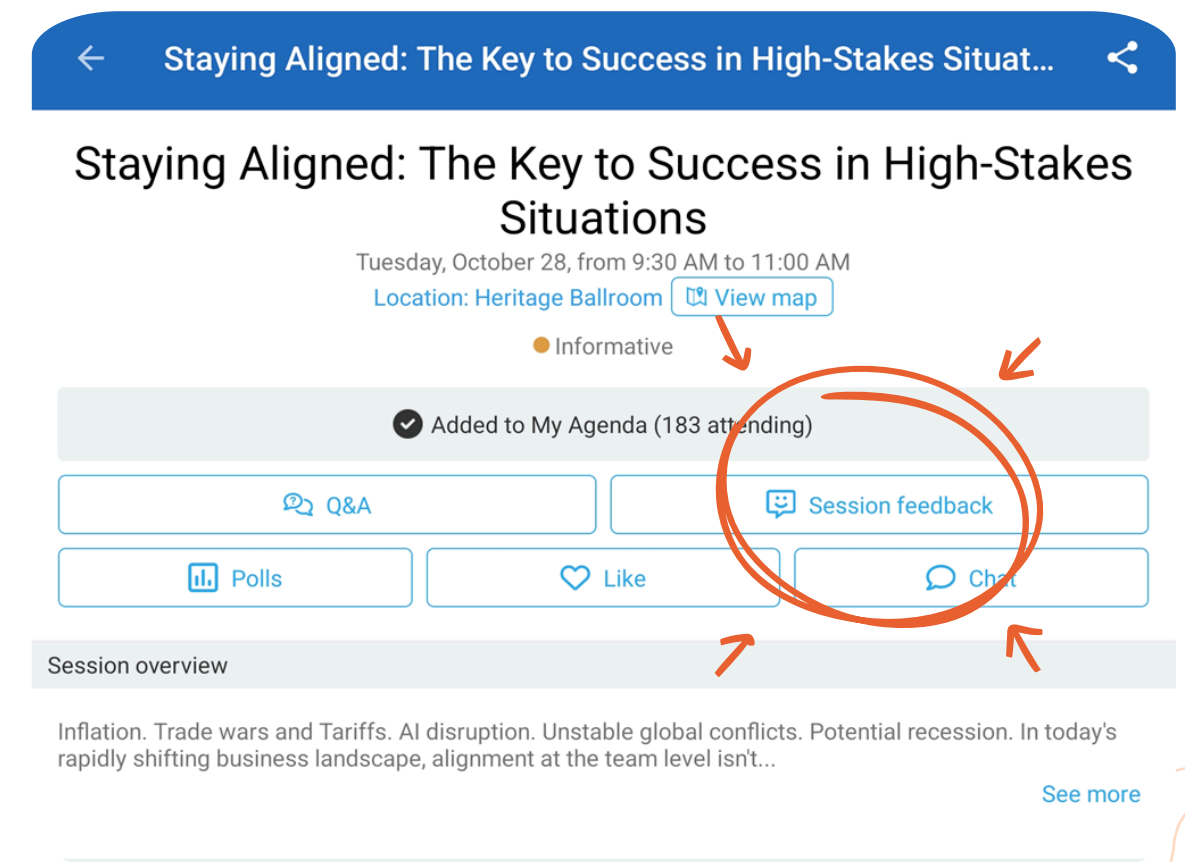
Staying Aligned: The Key to Success in High-Stakes Situat...

Staying Aligned: The Key to Success in High-Stakes Situations

Tuesday, October 28, from 9:30 AM to 11:00 AM

Location: Heritage Ballroom View map

Informative

Added to My Agenda (183 attending)

Q&A

Session feedback

Polls

Like

Chat

Session overview

Inflation. Trade wars and Tariffs. AI disruption. Unstable global conflicts. Potential recession. In today's rapidly shifting business landscape, alignment at the team level isn't...

See more